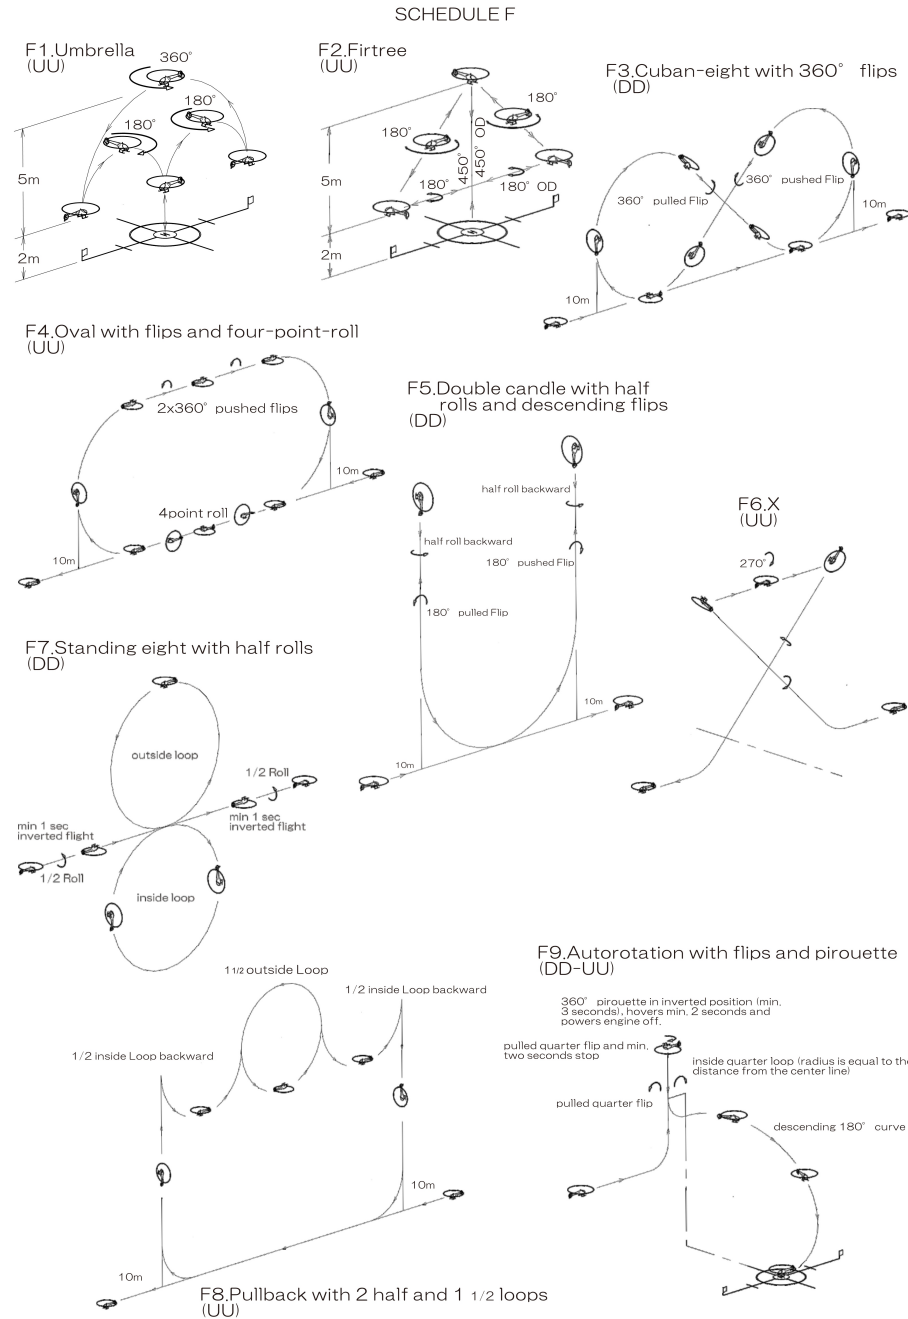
SCHEDULE F

F1.Umbrella
(UU)

360°
180°
180°
5m
2m

F2.Firtree
(UU)

180°
180°
450° OD
450°
5m
180°
180° OD
2m

F3.Cuban-eight with 360° flips
(DD)

360° pulled Flip
360° pushed Flip
10m
10m

F4.Oval with flips and four-point-roll
(UU)

2x360° pushed flips
4point roll
10m
10m

F5.Double candle with half rolls and descending flips
(DD)

half roll backward
half roll backward
180° pushed Flip
180° pulled Flip
10m
10m

F6.X
(UU)

270°

F7.Standing eight with half rolls
(DD)

outside loop
1/2 Roll
min 1 sec inverted flight
min 1 sec inverted flight
1/2 Roll
inside loop

F8.Pullback with 2 half and 1 1/2 loops
(UU)

1 1/2 outside Loop
1/2 inside Loop backward
1/2 inside Loop backward
10m
10m

F9.Autorotation with flips and pirouette
(DD-UU)

360° pirouette in inverted position (min. 3 seconds), hovers min. 2 seconds and powers engine off.
pulled quarter flip and min. two seconds stop
inside quarter loop (radius is equal to the distance from the center line)
pulled quarter flip
descending 180° curve